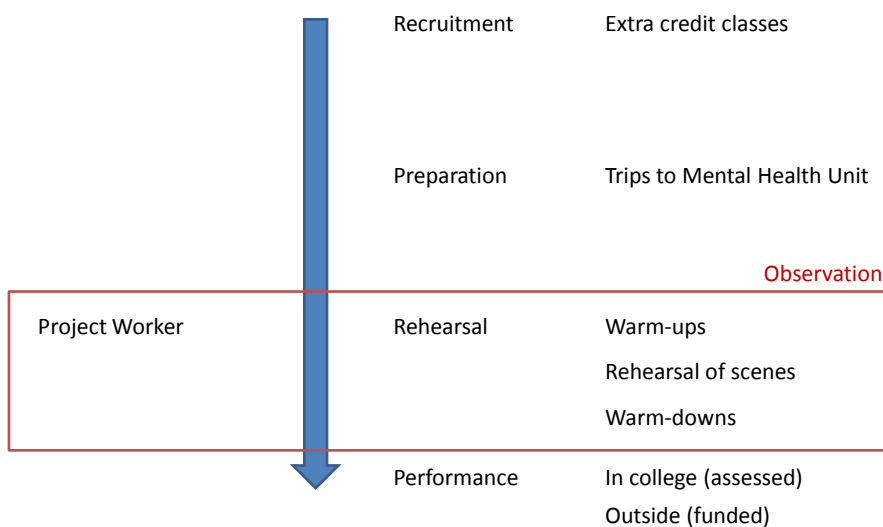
Recruitment Extra credit classes

Preparation Trips to Mental Health Unit

Observation

Project Worker

Rehearsal Warm-ups

Rehearsal of scenes

Warm-downs

Performance In college (assessed)

Outside (funded)